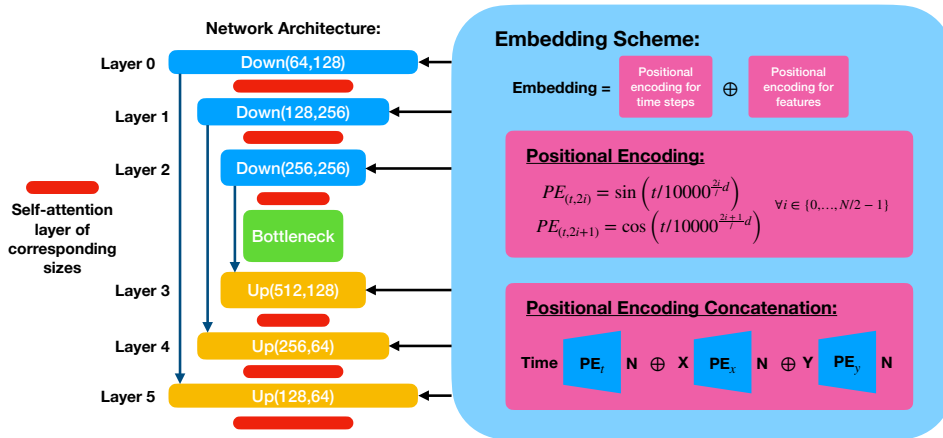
Network Architecture:

Layer 0
Down(64,128)

Layer 1
Down(128,256)

Layer 2
Down(256,256)

Self-attention layer of corresponding sizes

Bottleneck

Layer 3
Up(512,128)

Layer 4
Up(256,64)

Layer 5
Up(128,64)

Embedding Scheme:

Embedding = Positional encoding for time steps $\oplus$ Positional encoding for features

Positional Encoding:

$PE_{(t,2i)} = \sin\left(t/10000^{\frac{2i}{f}}d\right)$
$PE_{(t,2i+1)} = \cos\left(t/10000^{\frac{2i+1}{f}}d\right)$
$\forall i \in \{0,\ldots,N/2-1\}$

Positional Encoding Concatenation:

Time $PE_t$ N $\oplus$ X $PE_x$ N $\oplus$ Y $PE_y$ N